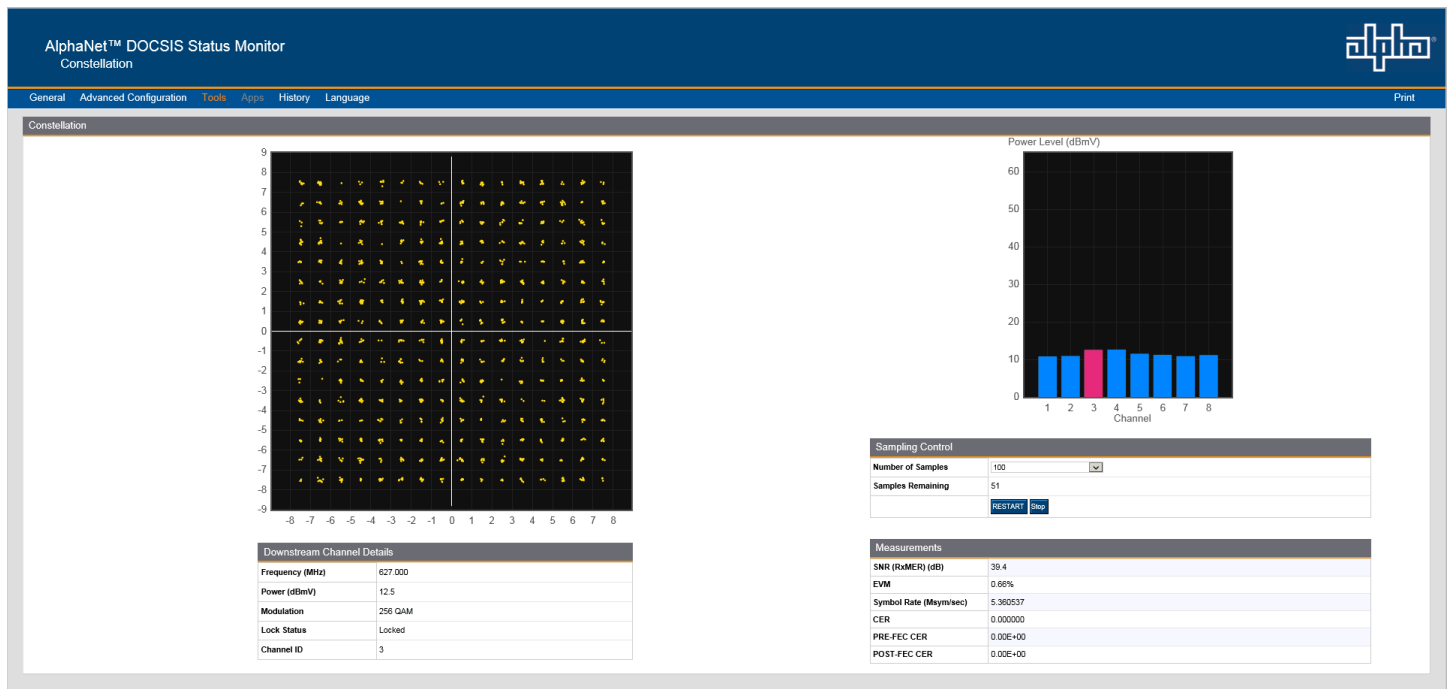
AlphaNet™ DOCSIS Status Monitor
Constellation

alpha

General Advanced Configuration Tools Apps History Language Print

Constellation

9 8 7 6 5 4 3 2 1 0 -1 -2 -3 -4 -5 -6 -7 -8 -9

-8 -7 -6 -5 -4 -3 -2 -1 0 1 2 3 4 5 6 7 8

Power Level (dBmV)

60 50 40 30 20 10 0

1 2 3 4 5 6 7 8
Channel

Downstream Channel Details

| | |
|---|---|
| Frequency (MHz) | 627.000 |
| Power (dBmV) | 12.5 |
| Modulation | 256 QAM |
| Lock Status | Locked |
| Channel ID | 3 |

Sampling Control

| | |
|---|---|
| Number of Samples | 100 |
| Samples Remaining | 51 |
| | RESTART Stop |

Measurements

| | |
|---|---|
| SNR (RxMER) (dB) | 39.4 |
| EVM | 0.66% |
| Symbol Rate (Msym/sec) | 5.360537 |
| CER | 0.000000 |
| PRE-FEC CER | 0.00E+00 |
| POST-FEC CER | 0.00E+00 |